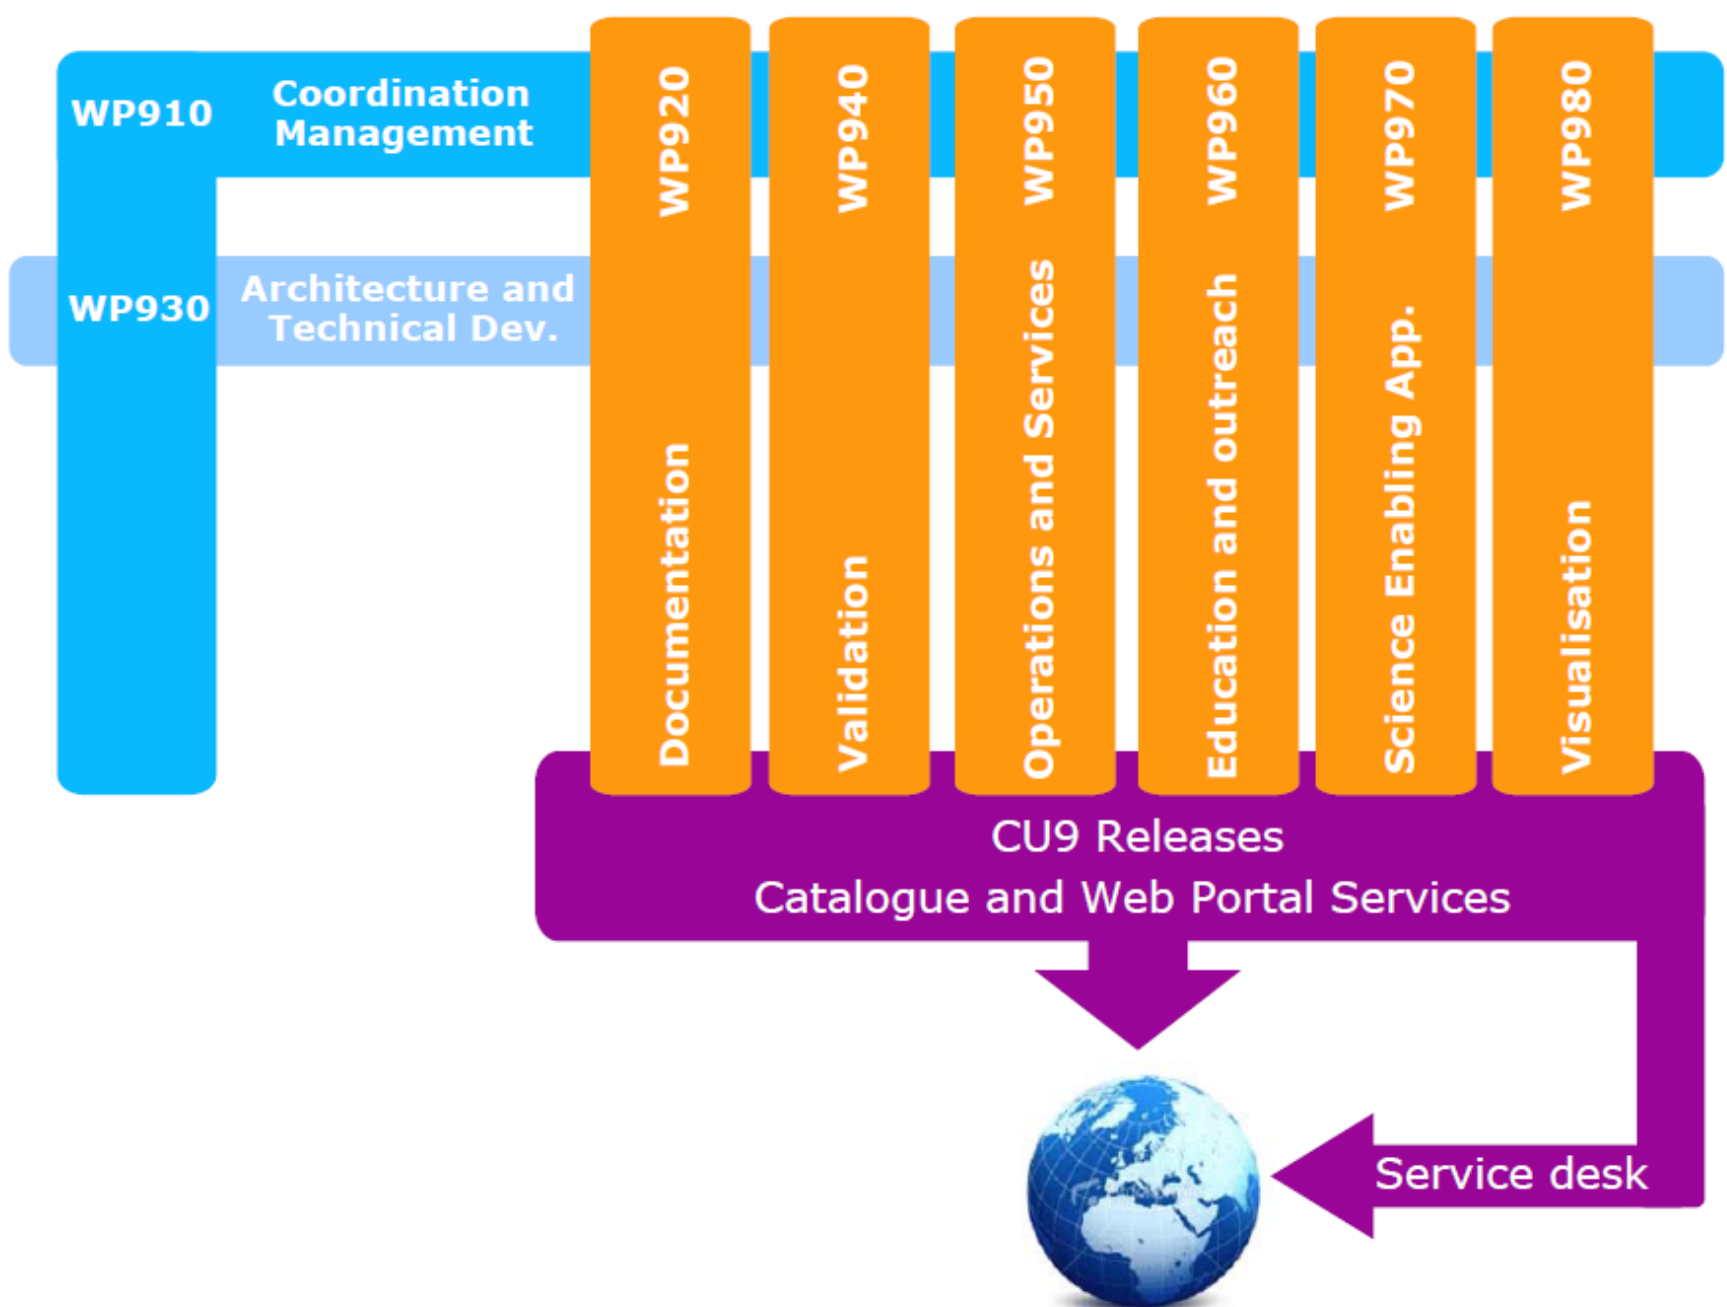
WP910 Coordination Management

WP930 Architecture and Technical Dev.

WP920 Documentation

WP940 Validation

WP950 Operations and Services

WP960 Education and outreach

WP970 Science Enabling App.

WP980 Visualisation

CU9 Releases
Catalogue and Web Portal Services

Service desk